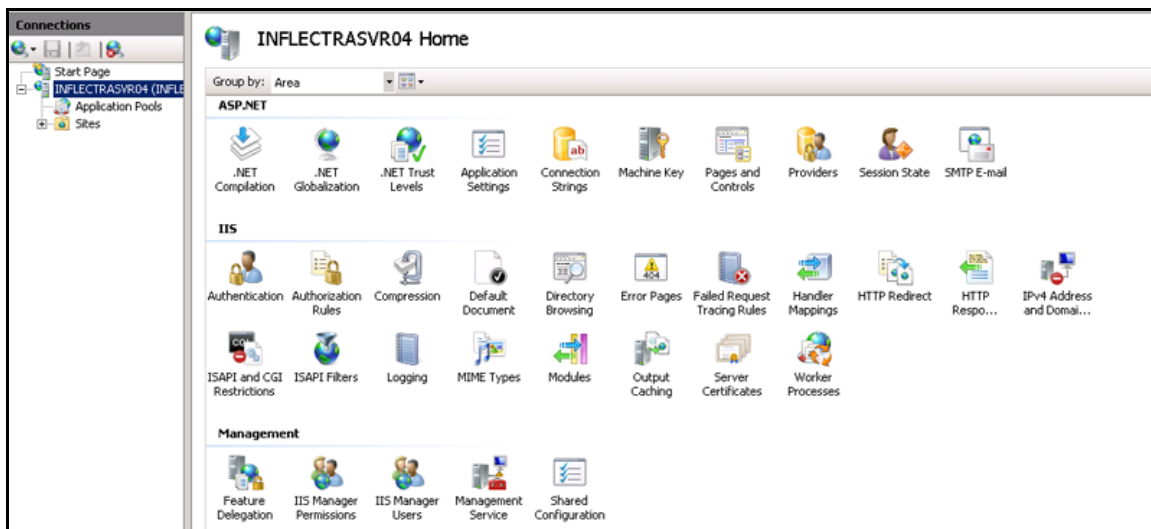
Connections

Start Page
INFLECTRASVR04 (INFLE
Application Pools
Sites

INFLECTRASVR04 Home

Group by: Area

ASP.NET

.NET Compilation
.NET Globalization
.NET Trust Levels
Application Settings
Connection Strings
Machine Key
Pages and Controls
Providers
Session State
SMTP E-mail

IIS

Authentication
Authorization Rules
Compression
Default Document
Directory Browsing
Error Pages
Failed Request Tracing Rules
Handler Mappings
HTTP Redirect
HTTP Respo...
IPv4 Address and Domai...
ISAPI and CGI Restrictions
ISAPI Filters
Logging
MIME Types
Modules
Output Caching
Server Certificates
Worker Processes

Management

Feature Delegation
IIS Manager Permissions
IIS Manager Users
Management Service
Shared Configuration